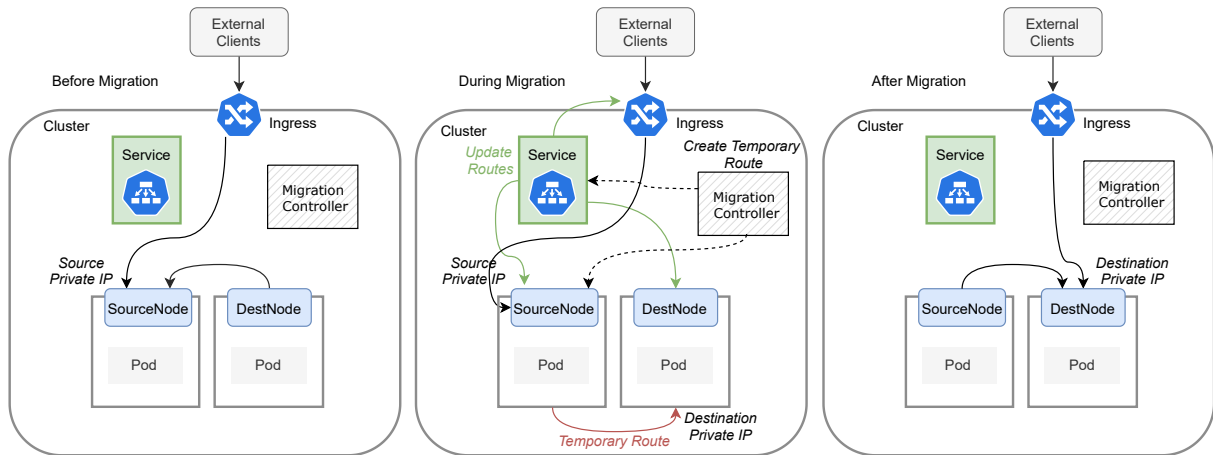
External Clients

Before Migration

Ingress

Cluster

Service

Migration Controller

Source Private IP

SourceNode

DestNode

Pod

Pod

External Clients

During Migration

Ingress

Cluster

Update Routes

Service

Create Temporary Route

Migration Controller

Source Private IP

SourceNode

DestNode

Pod

Pod

Temporary Route

Destination Private IP

External Clients

After Migration

Ingress

Cluster

Service

Migration Controller

Destination Private IP

SourceNode

DestNode

Pod

Pod